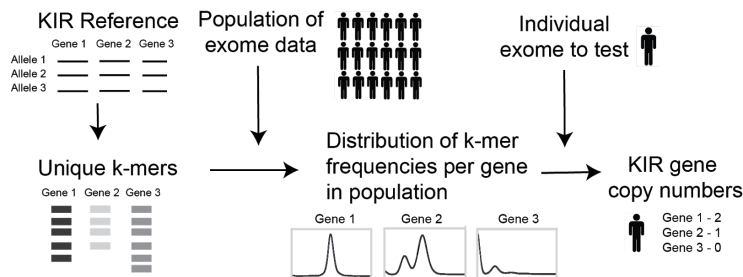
KIR Reference

Gene 1 Gene 2 Gene 3
Allele 1
Allele 2
Allele 3

Population of exome data

Individual exome to test

Unique k-mers

Gene 1 Gene 2 Gene 3

Distribution of k-mer frequencies per gene in population

Gene 1 Gene 2 Gene 3

KIR gene copy numbers

Gene 1 - 2
Gene 2 - 1
Gene 3 - 0